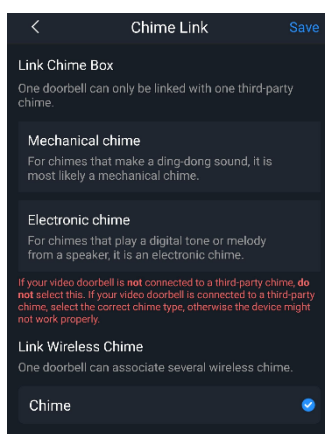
<
Chime Link
Save

Link Chime Box

One doorbell can only be linked with one third-party chime.

Mechanical chime

For chimes that make a ding-dong sound, it is most likely a mechanical chime.

Electronic chime

For chimes that play a digital tone or melody from a speaker, it is an electronic chime.

If your video doorbell is **not** connected to a third-party chime, **do not** select this. If your video doorbell is connected to a third-party chime, select the correct chime type, otherwise the device might not work properly.

Link Wireless Chime

One doorbell can associate several wireless chime.

Chime